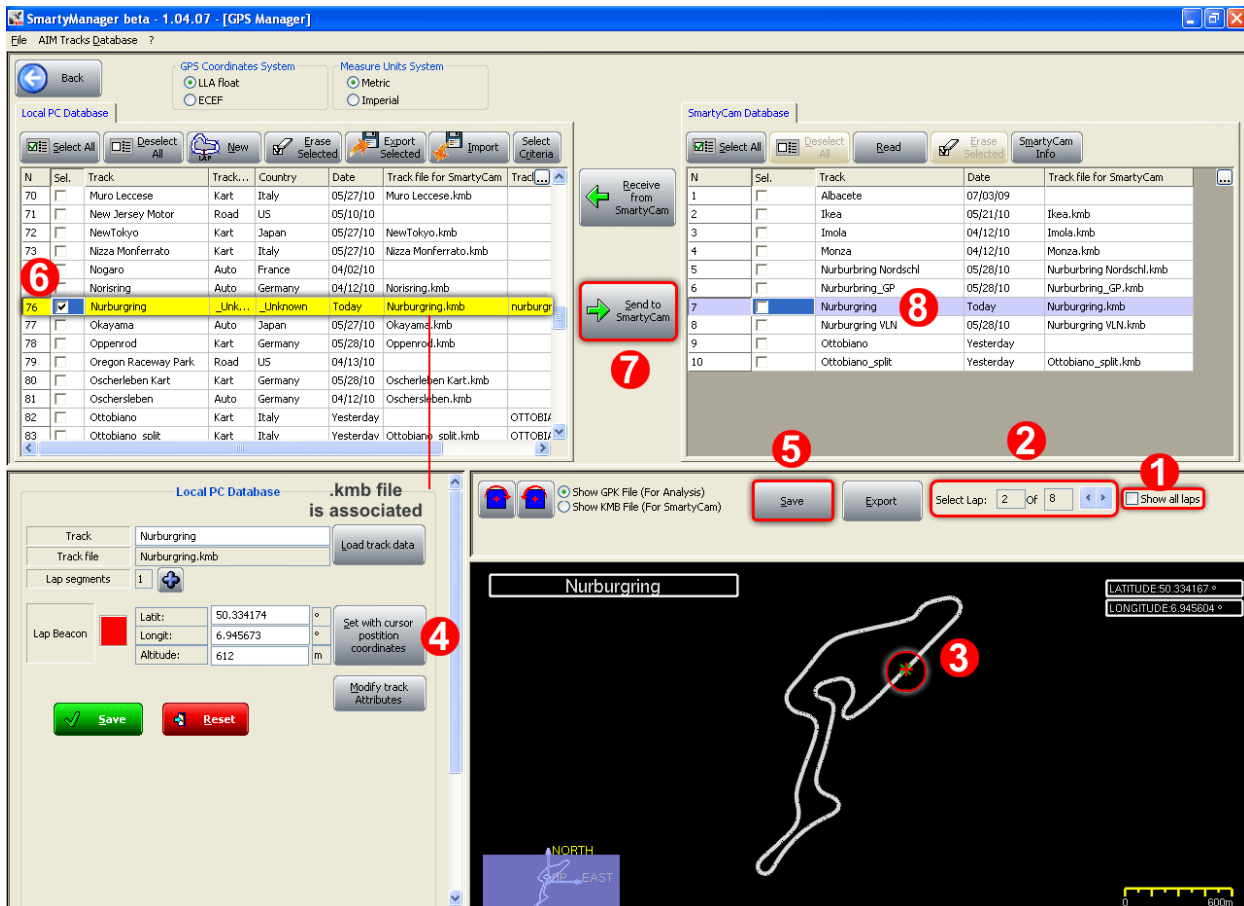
SmartyManager beta - 1.04.07 - [GPS Manager]

File AIM Tracks Database ?

Back

GPS Coordinates System
LLA float
ECEF

Measure Units System
Metric
Imperial

Local PC Database

Select All | Deselect All | New | Erase Selected | Export Selected | Import | Select Criteria

| N | Sel. | Track | Track... | Country | Date | Track file for SmartyCam | Trac |
|---|---|---|---|---|---|---|---|
| 70 | | Muro Leccese | Kart | Italy | 05/27/10 | Muro Leccese.kmb | |
| 71 | | New Jersey Motor | Road | US | 05/10/10 | | |
| 72 | | NewTokyo | Kart | Japan | 05/27/10 | NewTokyo.kmb | |
| 73 | | Nizza Monferrato | Kart | Italy | 05/27/10 | Nizza Monferrato.kmb | |
| | | Nogaro | Auto | France | 04/02/10 | | |
| | | Norisring | Auto | Germany | 04/12/10 | Norisring.kmb | |
| 76 | ✔ | Nurburgring | _Unk... | _Unknown | Today | Nurburgring.kmb | nurburgr |
| 77 | | Okayama | Auto | Japan | 05/27/10 | Okayama.kmb | |
| 78 | | Oppenrod | Kart | Germany | 05/28/10 | Oppenrod.kmb | |
| 79 | | Oregon Raceway Park | Road | US | 04/13/10 | | |
| 80 | | Oscherleben Kart | Kart | Germany | 05/28/10 | Oscherleben Kart.kmb | |
| 81 | | Oschersleben | Auto | Germany | 04/12/10 | Oschersleben.kmb | |
| 82 | | Ottobiano | Kart | Italy | Yesterday | | OTTOBIA |
| 83 | | Ottobiano_split | Kart | Italy | Yesterday | Ottobiano_split.kmb | OTTOBIA |

6

Receive from SmartyCam

Send to SmartyCam

7

SmartyCam Database

Select All | Deselect All | Read | Erase Selected | SmartyCam Info

| N | Sel. | Track | Date | Track file for SmartyCam |
|---|---|---|---|---|
| 1 | | Albacete | 07/03/09 | |
| 2 | | Ikea | 05/21/10 | Ikea.kmb |
| 3 | | Imola | 04/12/10 | Imola.kmb |
| 4 | | Monza | 04/12/10 | Monza.kmb |
| 5 | | Nurburbring Nordschl | 05/28/10 | Nurburbring Nordschl.kmb |
| 6 | | Nurburbring_GP | 05/28/10 | Nurburbring_GP.kmb |
| 7 | | Nurburgring | Today | Nurburgring.kmb |
| 8 | | Nurburgring VLN | 05/28/10 | Nurburgring VLN.kmb |
| 9 | | Ottobiano | Yesterday | |
| 10 | | Ottobiano_split | Yesterday | Ottobiano_split.kmb |

8

5 2 1

Local PC Database

.kmb file is associated

Track: Nurburgring
Track file: Nurburgring.kmb
Load track data
Lap segments: 1
Lap Beacon
Latit: 50.334174 °
Longit: 6.945673 °
Altitude: 612 m
Set with cursor postition coordinates
4
Modify track Attributes
Save
Reset

Show GPK File (For Analysis)
Show KMB File (For SmartyCam)
Save
Export
Select Lap: 2 Of 8
Show all laps

Nurburgring
LATITUDE:50.334167 °
LONGITUDE:6.945604 °
3
NORTH
EAST
0 600m